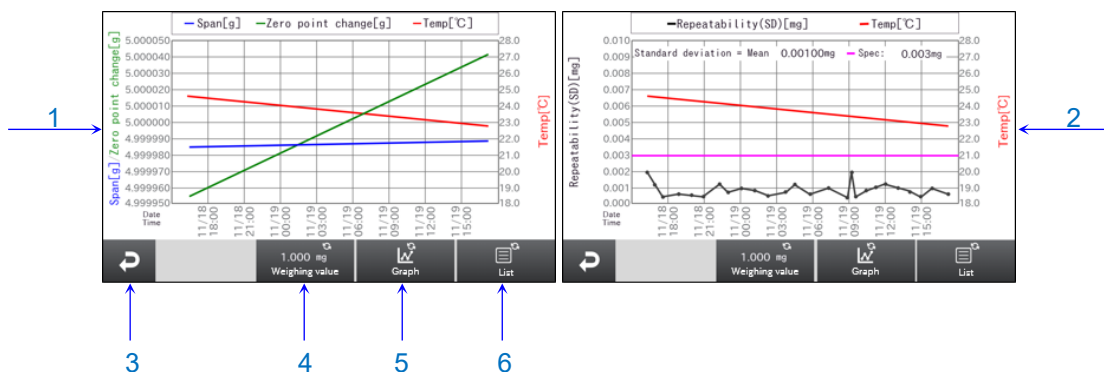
1

Span[g] Zero point change[g] Temp[℃]

Span[g] Zero point change[g]

5.000050
5.000040
5.000030
5.000020
5.000010
5.000000
4.999990
4.999980
4.999970
4.999960
4.999950

28.0
27.0
26.0
25.0
24.0
23.0
22.0
21.0
20.0
19.0
18.0

Temp[℃]

Date Time

11/18 18:00
11/18 21:00
11/19 00:00
11/19 03:00
11/19 06:00
11/19 09:00
11/19 12:00
11/19 15:00

1.000 mg
Weighing value

Graph

List

2

Repeatability(SD)[mg] Temp[℃]

Standard deviation = Mean 0.00100mg Spec: 0.003mg

Repeatability(SD)[mg]

0.010
0.009
0.008
0.007
0.006
0.005
0.004
0.003
0.002
0.001
0.000

28.0
27.0
26.0
25.0
24.0
23.0
22.0
21.0
20.0
19.0
18.0

Temp[℃]

Date Time

11/18 18:00
11/18 21:00
11/19 00:00
11/19 03:00
11/19 06:00
11/19 09:00
11/19 12:00
11/19 15:00

1.000 mg
Weighing value

Graph

List

3

4

5

6